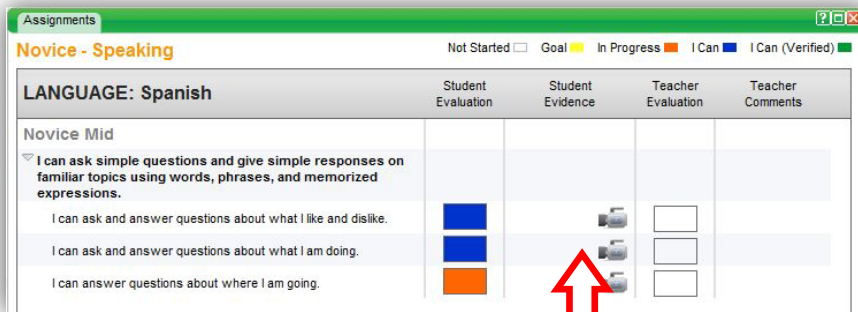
Assignments

?

Novice - Speaking

Not Started Goal In Progress I Can I Can (Verified)

| LANGUAGE: Spanish | Student Evaluation | Student Evidence | Teacher Evaluation | Teacher Comments |
|---|---|---|---|---|
| Novice Mid | | | | |
| I can ask simple questions and give simple responses on familiar topics using words, phrases, and memorized expressions. | | | | |
| I can ask and answer questions about what I like and dislike. | | | | |
| I can ask and answer questions about what I am doing. | | | | |
| I can answer questions about where I am going. | | | | |